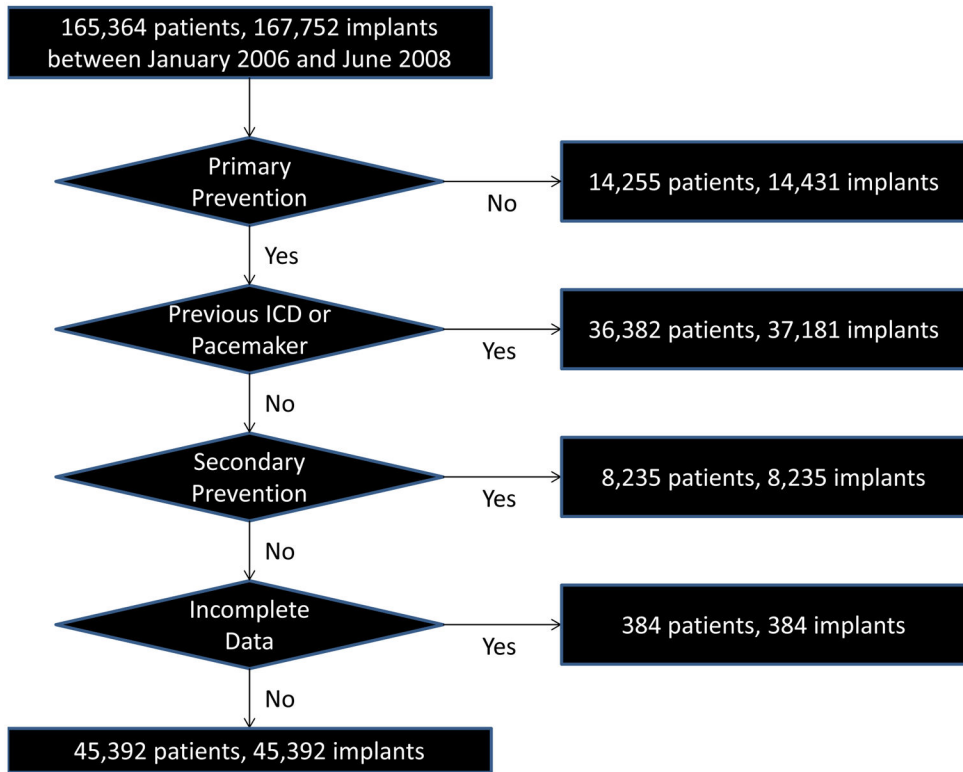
165,364 patients, 167,752 implants between January 2006 and June 2008

Primary Prevention

No

14,255 patients, 14,431 implants

Yes

Previous ICD or Pacemaker

Yes

36,382 patients, 37,181 implants

No

Secondary Prevention

Yes

8,235 patients, 8,235 implants

No

Incomplete Data

Yes

384 patients, 384 implants

No

45,392 patients, 45,392 implants